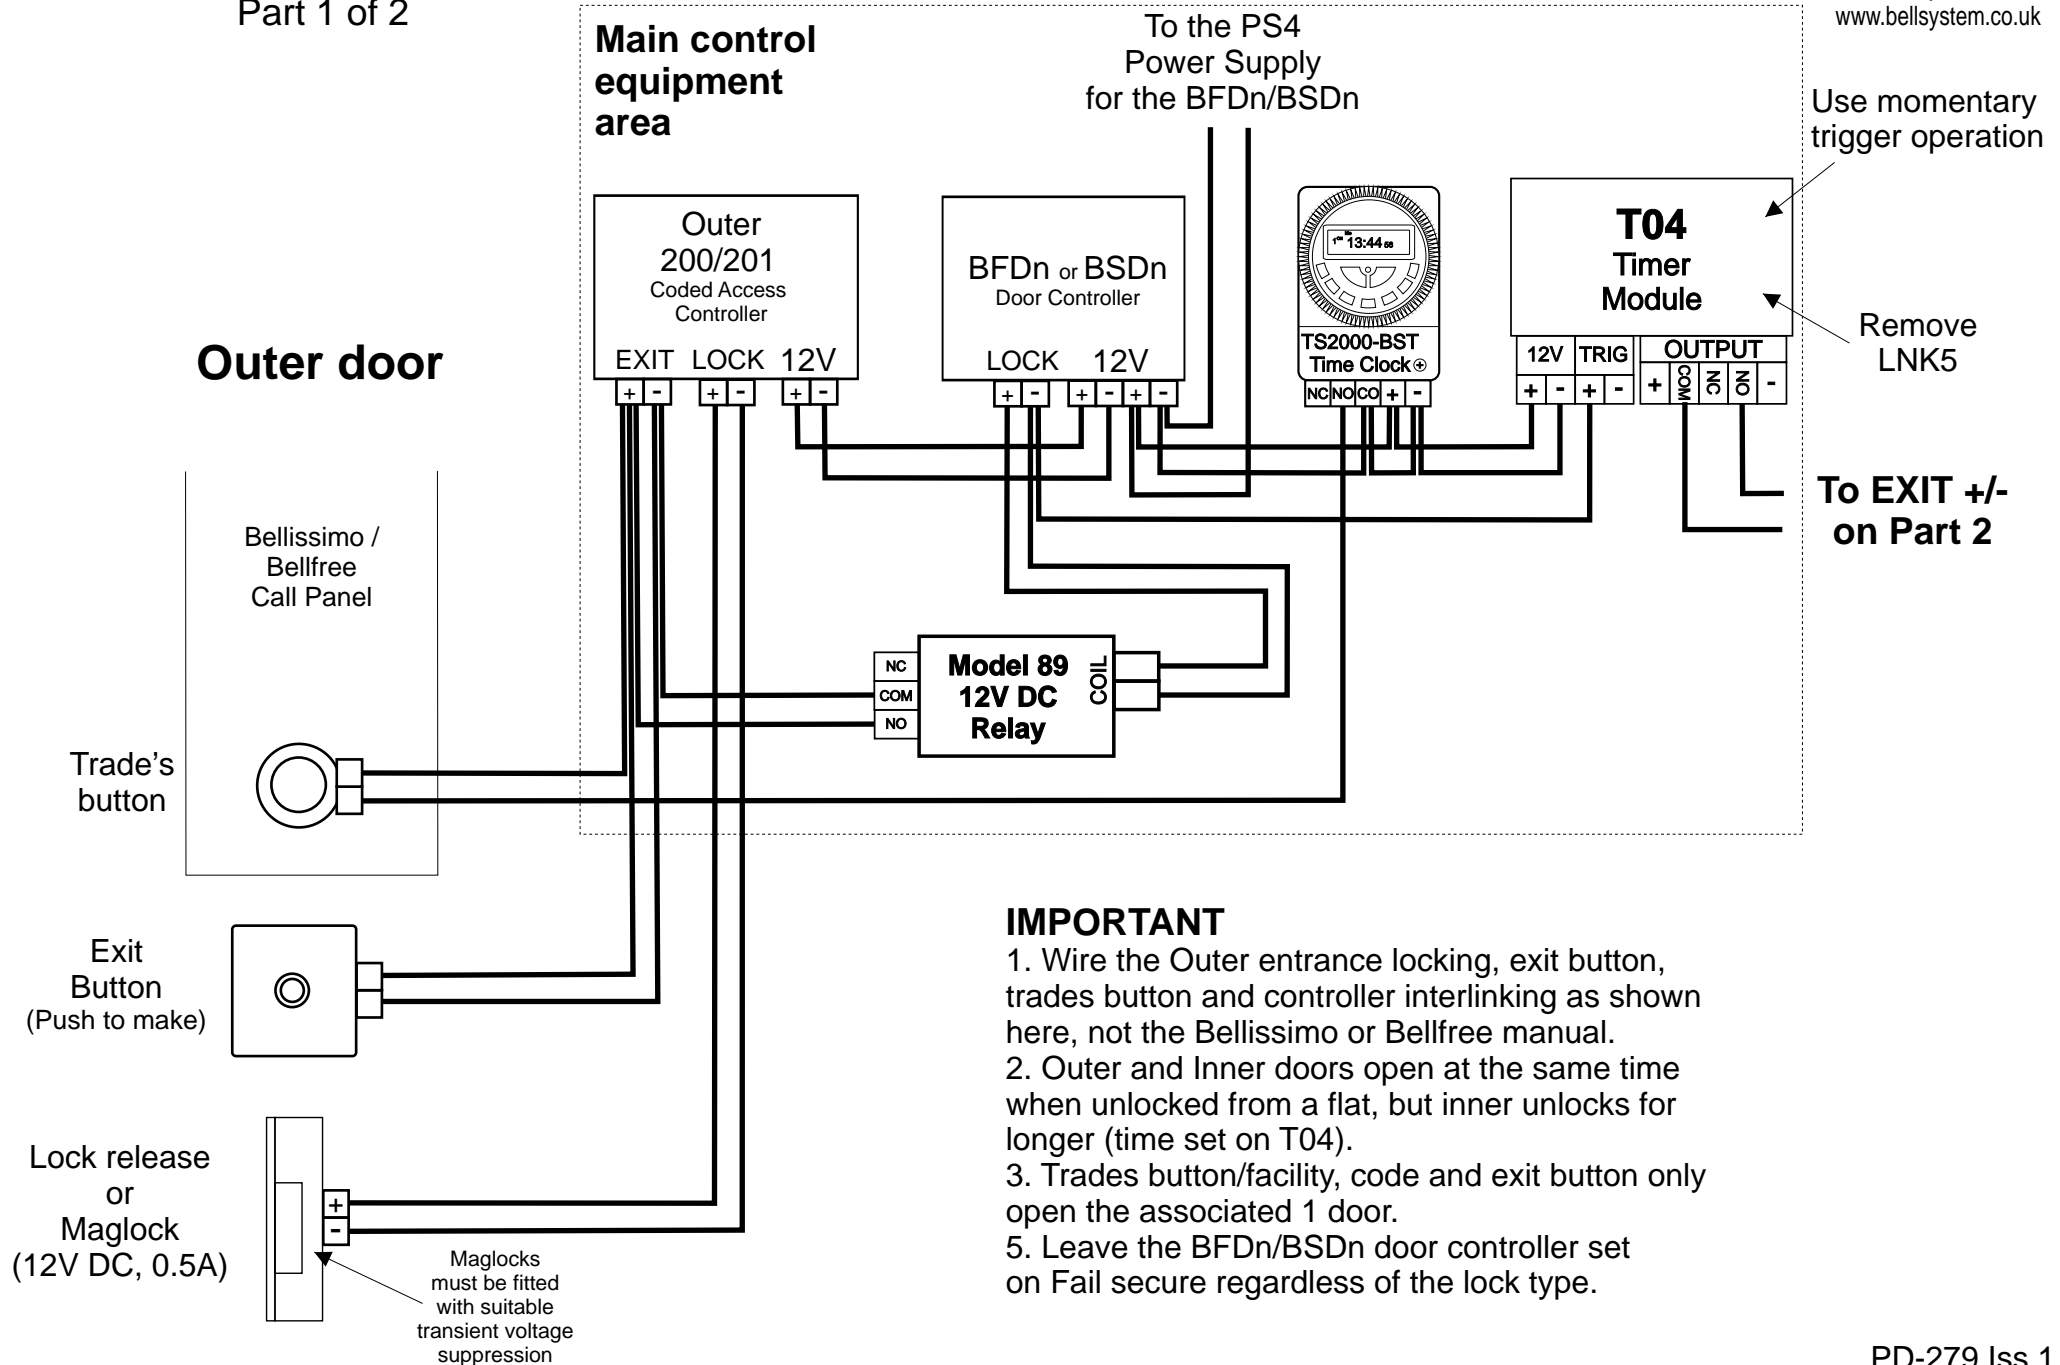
Part 1 of 2

Main control equipment area

To the PS4 Power Supply for the BFDn/BSDn

www.bellsystem.co.uk

Use momentary trigger operation

Outer 200/201 Coded Access Controller

EXIT LOCK 12V

+ - + - + -

BFDn or BSDn Door Controller

LOCK 12V

+ - + - + -

13:44

TS2000-BST Time Clock

NC NO CO + -

T04 Timer Module

12V TRIG OUTPUT

+ - + - + COM NC NO -

Remove LNK5

Outer door

To EXIT +/- on Part 2

Bellissimo / Bellfree Call Panel

NC COM NO

Model 89 12V DC Relay

COIL

Trade's button

Exit Button (Push to make)

IMPORTANT
1. Wire the Outer entrance locking, exit button, trades button and controller interlinking as shown here, not the Bellissimo or Bellfree manual.
2. Outer and Inner doors open at the same time when unlocked from a flat, but inner unlocks for longer (time set on T04).
3. Trades button/facility, code and exit button only open the associated 1 door.
5. Leave the BFDn/BSDn door controller set on Fail secure regardless of the lock type.

Lock release or Maglock (12V DC, 0.5A)

+ -

Maglocks must be fitted with suitable transient voltage suppression

PD-279 Iss 1